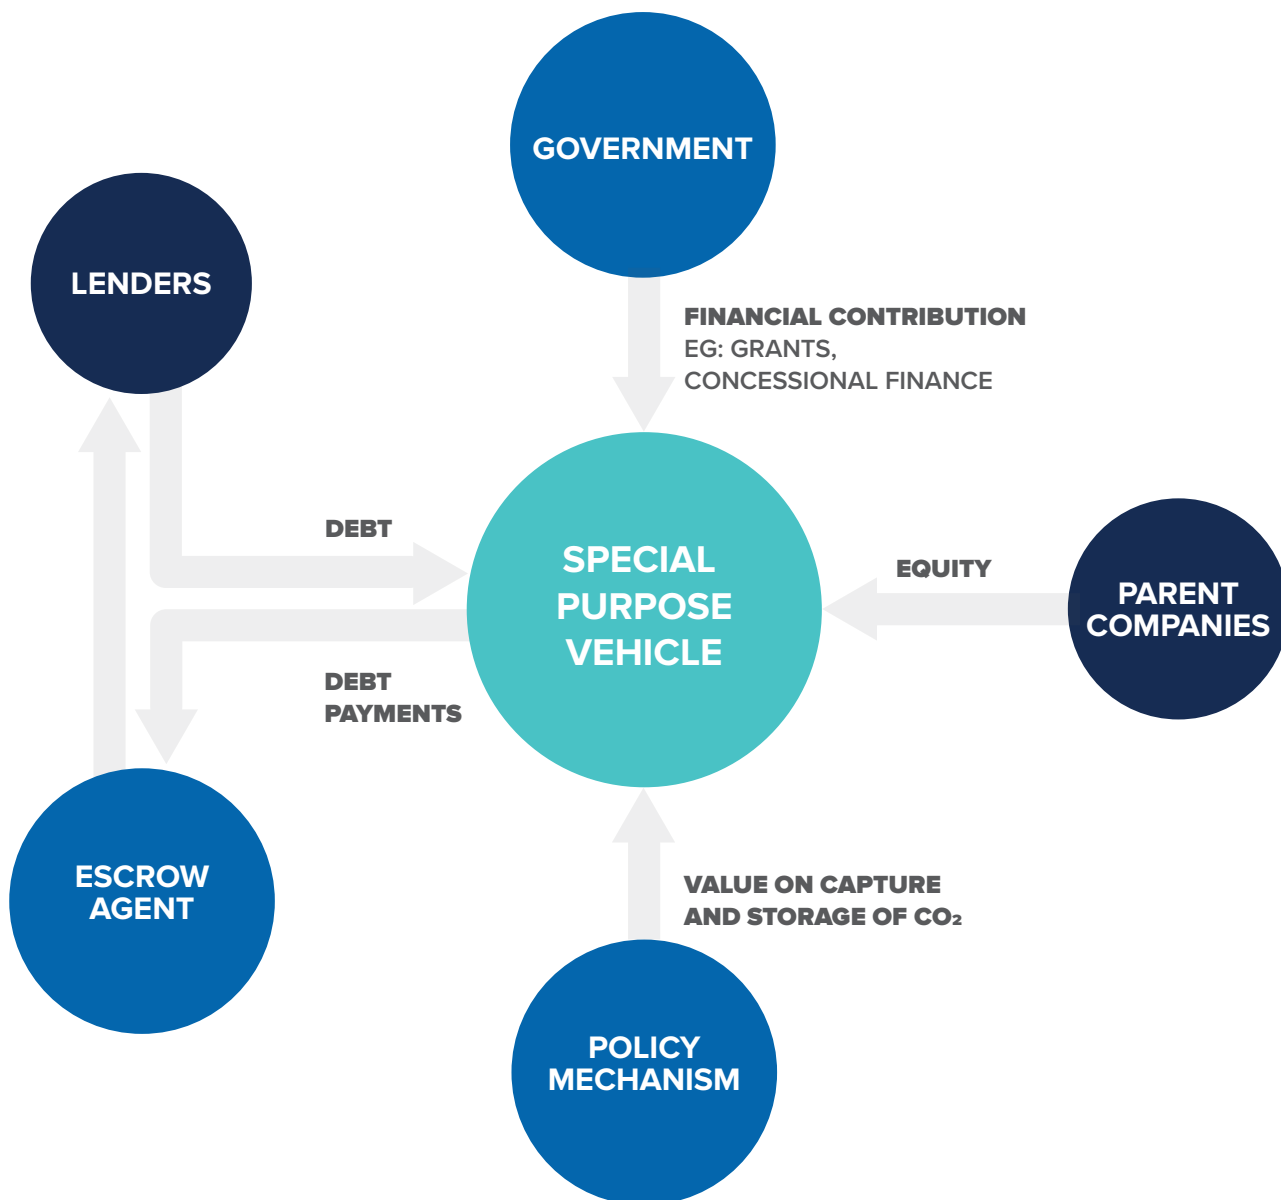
GOVERNMENT

LENDERS

FINANCIAL CONTRIBUTION
EG: GRANTS,
CONCESSIONAL FINANCE

DEBT

SPECIAL PURPOSE VEHICLE

EQUITY

PARENT COMPANIES

DEBT PAYMENTS

ESCROW AGENT

VALUE ON CAPTURE AND STORAGE OF $CO_2$

POLICY MECHANISM